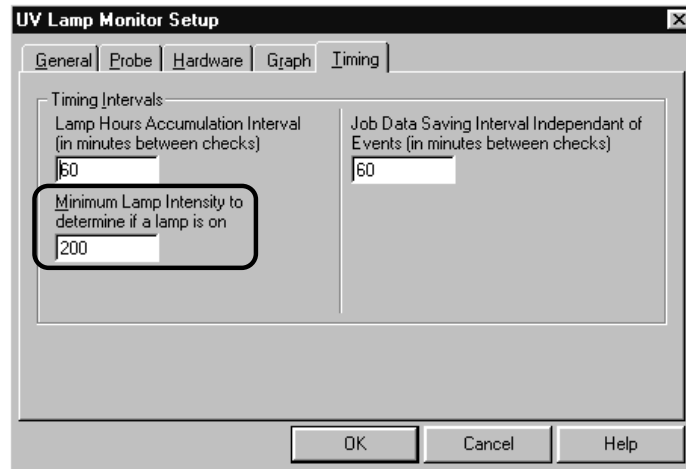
UV Lamp Monitor Setup

General | Probe | Hardware | Graph | Timing

Timing Intervals

Lamp Hours Accumulation Interval (in minutes between checks)

60

Minimum Lamp Intensity to determine if a lamp is on

200

Job Data Saving Interval Independant of Events (in minutes between checks)

60

OK | Cancel | Help